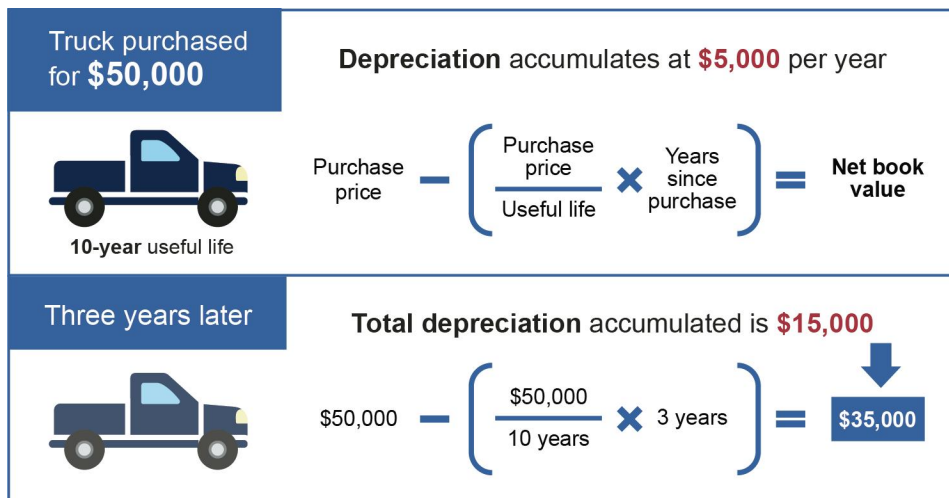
Truck purchased for $50,000

Depreciation accumulates at $5,000 per year

10-year useful life

Purchase price − ( $\frac{\text{Purchase price}}{\text{Useful life}}$ × Years since purchase ) = Net book value

Three years later

Total depreciation accumulated is $15,000

\$50,000 − ( $\frac{\$50,000}{10 \text{ years}}$ × 3 years ) = \$35,000